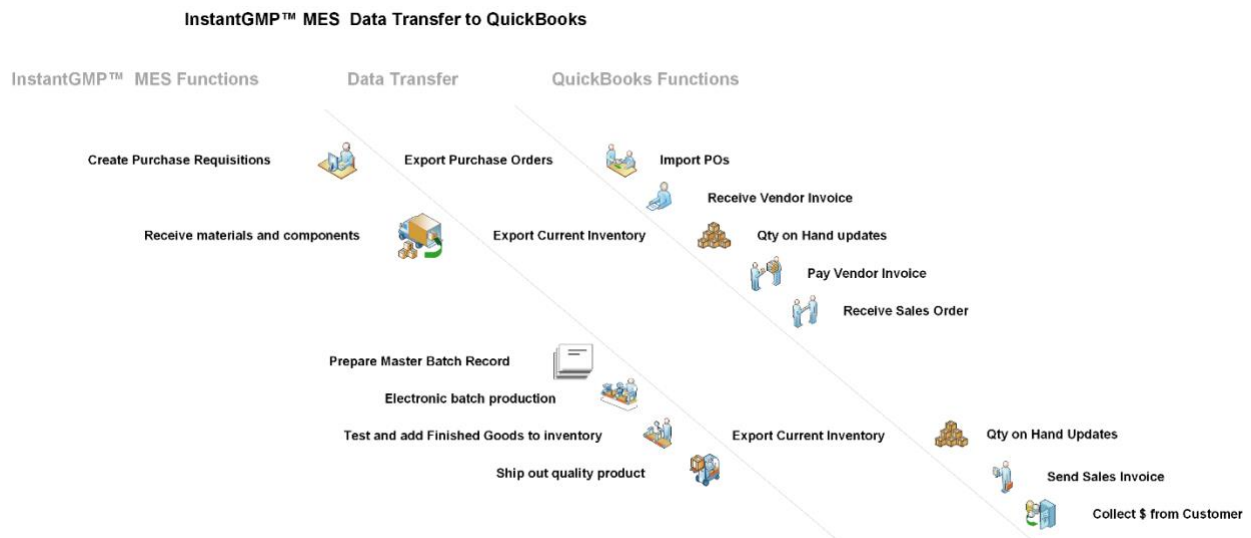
InstantGMP™ MES Data Transfer to QuickBooks

InstantGMP™ MES Functions

Data Transfer

QuickBooks Functions

Create Purchase Requisitions

Export Purchase Orders

Import POs

Receive Vendor Invoice

Receive materials and components

Export Current Inventory

Qty on Hand updates

Pay Vendor Invoice

Receive Sales Order

Prepare Master Batch Record

Electronic batch production

Test and add Finished Goods to inventory

Export Current Inventory

Qty on Hand Updates

Ship out quality product

Send Sales Invoice

Collect $ from Customer